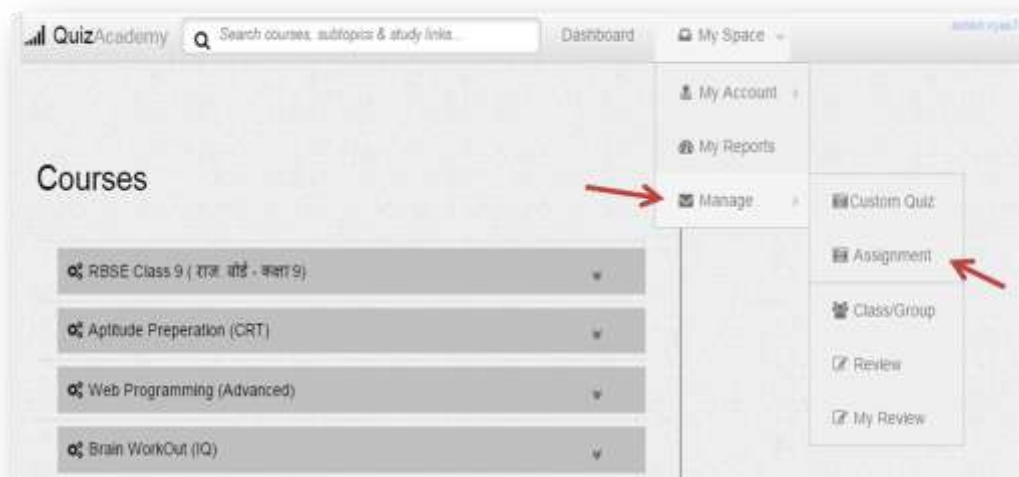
QuizAcademy

Search courses, subtopics & study links...

Dashboard

My Space

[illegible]

My Account

My Reports

Manage

Custom Quiz

Assignment

Class/Group

Review

My Review

Courses

RBSE Class 9 ( राज. बोर्ड - कक्षा 9)

Aptitude Preperation (CRT)

Web Programming (Advanced)

Brain WorkOut (IQ)